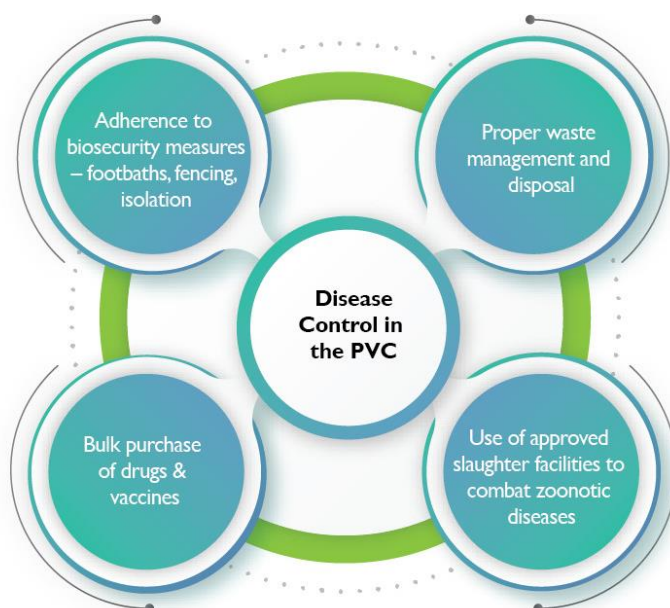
Adherence to biosecurity measures – footbaths, fencing, isolation

Proper waste management and disposal

Disease Control in the PVC

Bulk purchase of drugs & vaccines

Use of approved slaughter facilities to combat zoonotic diseases